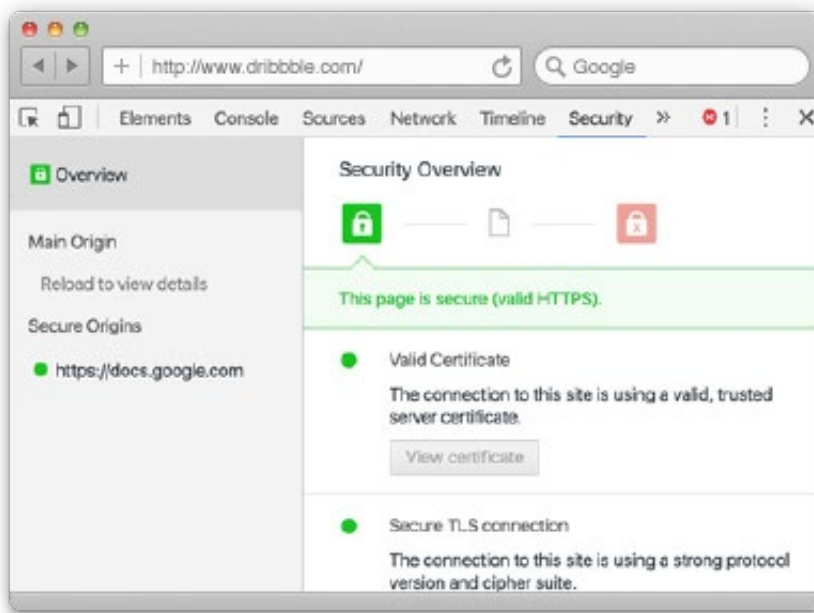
+ | http://www.dribbble.com/

Google

Elements Console Sources Network Timeline Security » 1 ⋮ ✕

Overview

Main Origin

Reload to view details

Secure Origins

https://docs.google.com

Security Overview

This page is secure (valid HTTPS).

Valid Certificate

The connection to this site is using a valid, trusted server certificate.

View certificate

Secure TLS connection

The connection to this site is using a strong protocol version and cipher suite.